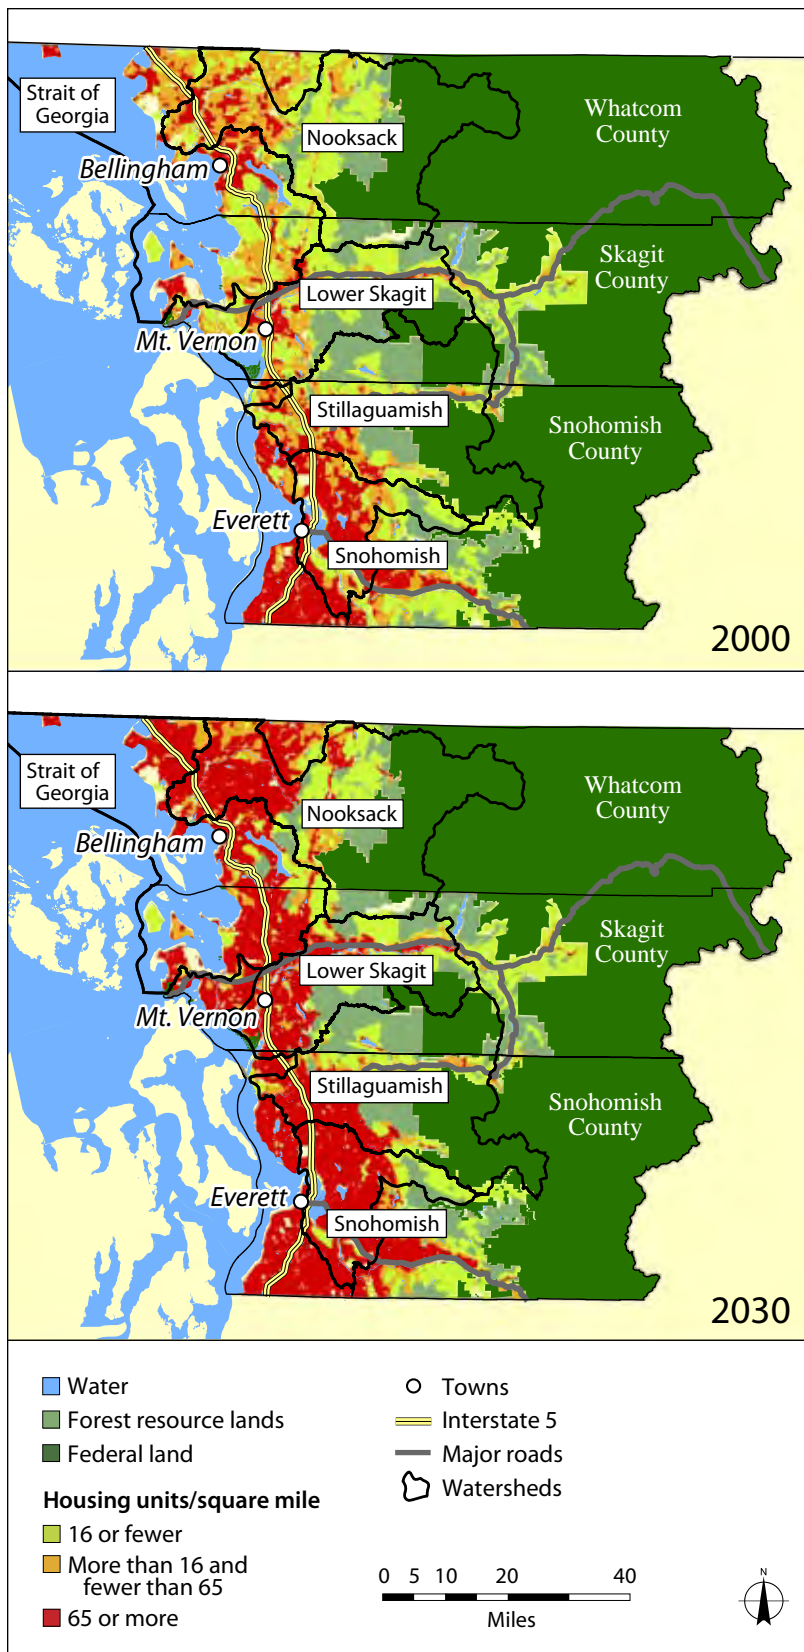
Strait of Georgia

Whatcom County

Nooksack

Bellingham

Skagit County

Lower Skagit

Mt. Vernon

Stillaguamish

Snohomish County

Everett

Snohomish

2000

Strait of Georgia

Whatcom County

Nooksack

Bellingham

Skagit County

Lower Skagit

Mt. Vernon

Stillaguamish

Snohomish County

Everett

Snohomish

2030

Water
Forest resource lands
Federal land

Housing units/square mile
16 or fewer
More than 16 and fewer than 65
65 or more

Towns
Interstate 5
Major roads
Watersheds

0 5 10 20 40
Miles

N